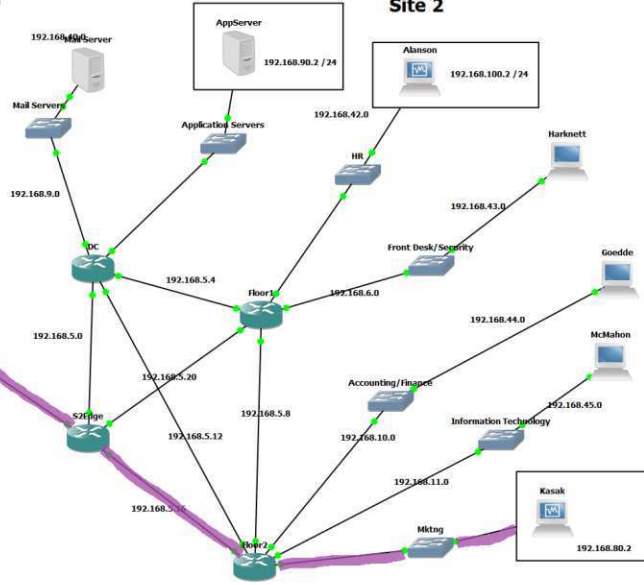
Site 2

AppServer
192.168.90.2 / 24

Alanson
192.168.100.2 / 24

192.168.40.0
MailServer

Mail Servers

Application Servers

192.168.42.0

HR

Harknett

192.168.9.0

192.168.43.0

DC

Front Desk/Security

Goedde

192.168.5.4

Floor1

192.168.6.0

192.168.44.0

192.168.5.0

192.168.5.20

McMahon

Accounting/Finance

S2Edge

192.168.5.8

192.168.45.0

192.168.5.12

Information Technology

192.168.10.0

192.168.11.0

Kasak

192.168.5.16

Mktng

Floor2

192.168.80.2